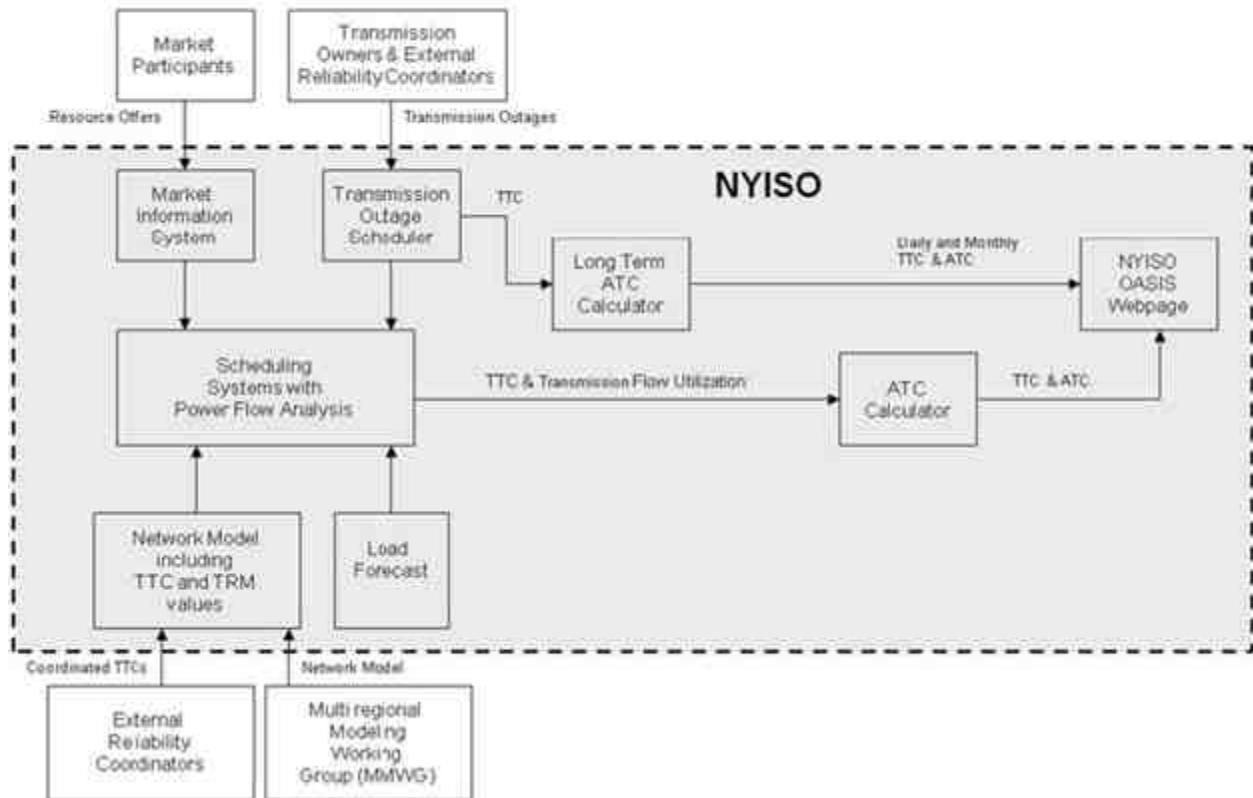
Market Participants

Transmission Owners & External Reliability Coordinators

Resource Offers

Transmission Outages

NYISO

Market Information System

Transmission Outage Scheduler

TTC

Long Term ATC Calculator

Daily and Monthly TTC & ATC

NYISO OASIS Webpage

Scheduling Systems with Power Flow Analysis

TTC & Transmission Flow Utilization

ATC Calculator

TTC & ATC

Network Model including TTC and TRM values

Load Forecast

Coordinated TTCs

Network Model

External Reliability Coordinators

Multi regional Modeling Working Group (MMWG)